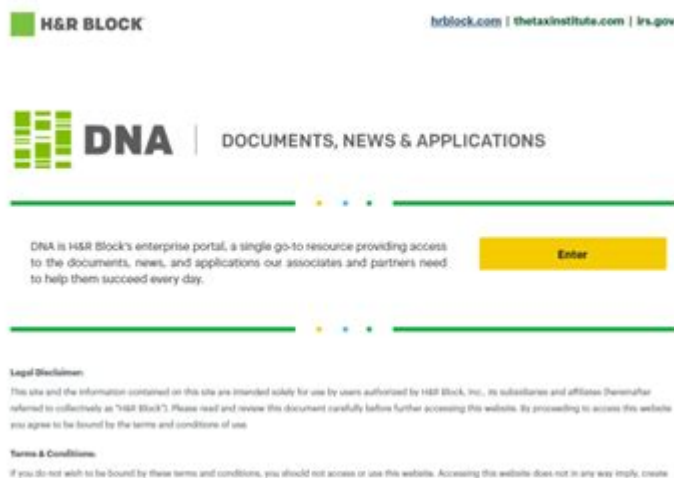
H&R BLOCK

hrblock.com | thetaxinstitute.com | irs.gov

DNA | DOCUMENTS, NEWS & APPLICATIONS

DNA is H&R Block's enterprise portal, a single go-to resource providing access to the documents, news, and applications our associates and partners need to help them succeed every day.

Enter

Legal Disclaimer:

This site and the information contained on this site are intended solely for use by users authorized by H&R Block, Inc., its subsidiaries and affiliates (hereinafter referred to collectively as "H&R Block"). Please read and review this document carefully before further accessing this website. By proceeding to access this website you agree to be bound by the terms and conditions of use.

Terms & Conditions:

If you do not wish to be bound by these terms and conditions, you should not access or use this website. Accessing this website does not in any way imply, create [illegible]